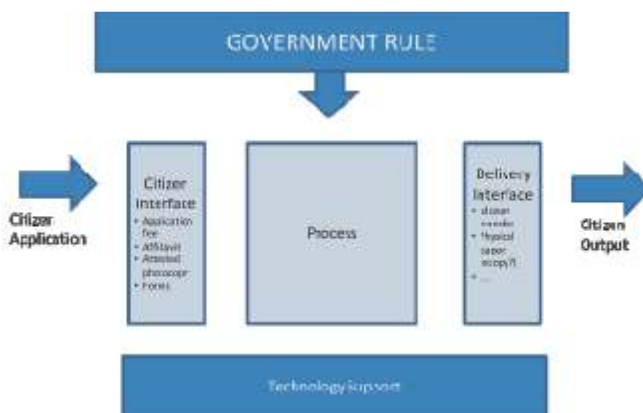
GOVERNMENT RULE

Citizen Application

Citizen Interface
• Application fee
• Affidavit
• Attested photocopy
• Forms

Process

Delivery Interface
• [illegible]
• Physical paper copy/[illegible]
• ...

Citizen Output

Technology Support